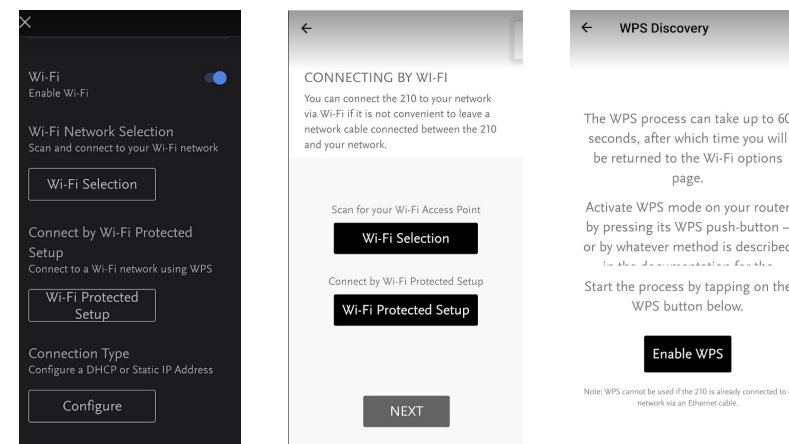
×

Wi-Fi
Enable Wi-Fi

Wi-Fi Network Selection
Scan and connect to your Wi-Fi network

Wi-Fi Selection

Connect by Wi-Fi Protected Setup
Connect to a Wi-Fi network using WPS

Wi-Fi Protected Setup

Connection Type
Configure a DHCP or Static IP Address

Configure

←

CONNECTING BY WI-FI
You can connect the 210 to your network via Wi-Fi if it is not convenient to leave a network cable connected between the 210 and your network.

Scan for your Wi-Fi Access Point

Wi-Fi Selection

Connect by Wi-Fi Protected Setup

Wi-Fi Protected Setup

NEXT

← WPS Discovery

The WPS process can take up to 6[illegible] seconds, after which time you will be returned to the Wi-Fi options page.

Activate WPS mode on your router by pressing its WPS push-button – or by whatever method is describe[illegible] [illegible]

Start the process by tapping on the WPS button below.

Enable WPS

Note: WPS cannot be used if the 210 is already connected to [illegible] network via an Ethernet cable.